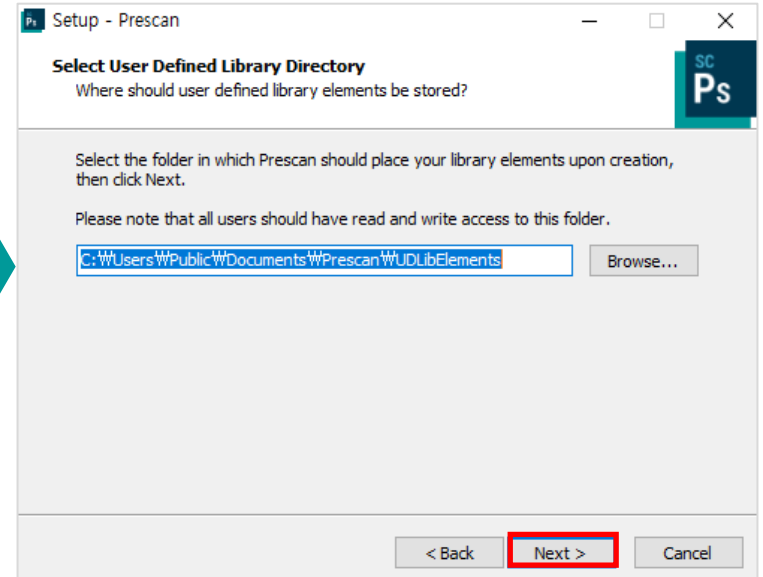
Ps Setup - Prescan

Select User Defined Library Directory
Where should user defined library elements be stored?

SC Ps

Select the folder in which Prescan should place your library elements upon creation, then click Next.

Please note that all users should have read and write access to this folder.

C:₩Users₩Public₩Documents₩Prescan₩UDLibElements

Browse...

< Back

Next >

Cancel